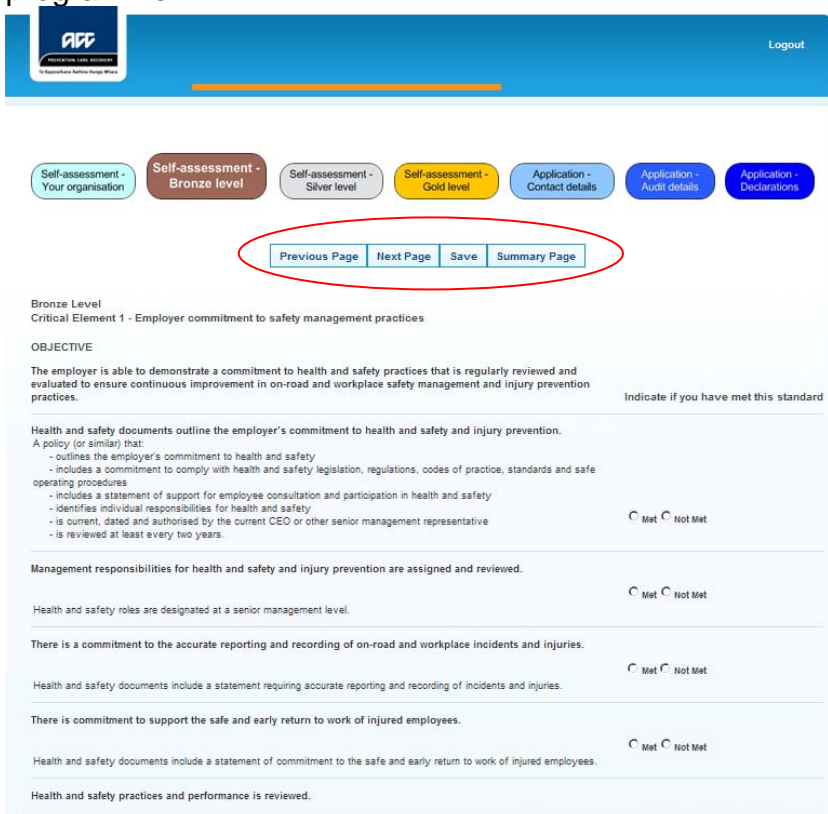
progress

ACC
PREVENTION. CARE. RECOVERY
Te Kaporeihana Āwhina Hunga Whara

Logout

Self-assessment - Your organisation
Self-assessment - Bronze level
Self-assessment - Silver level
Self-assessment - Gold level
Application - Contact details
Application - Audit details
Application - Declarations

Previous Page | Next Page | Save | Summary Page

Bronze Level
Critical Element 1 - Employer commitment to safety management practices

OBJECTIVE

The employer is able to demonstrate a commitment to health and safety practices that is regularly reviewed and evaluated to ensure continuous improvement in on-road and workplace safety management and injury prevention practices.

Indicate if you have met this standard

Health and safety documents outline the employer's commitment to health and safety and injury prevention.
A policy (or similar) that:
- outlines the employer's commitment to health and safety
- includes a commitment to comply with health and safety legislation, regulations, codes of practice, standards and safe operating procedures
- includes a statement of support for employee consultation and participation in health and safety
- identifies individual responsibilities for health and safety
- is current, dated and authorised by the current CEO or other senior management representative
- is reviewed at least every two years.

Met Not Met

Management responsibilities for health and safety and injury prevention are assigned and reviewed.

Health and safety roles are designated at a senior management level.

Met Not Met

There is a commitment to the accurate reporting and recording of on-road and workplace incidents and injuries.

Health and safety documents include a statement requiring accurate reporting and recording of incidents and injuries.

Met Not Met

There is commitment to support the safe and early return to work of injured employees.

Health and safety documents include a statement of commitment to the safe and early return to work of injured employees.

Met Not Met

Health and safety practices and performance is reviewed.